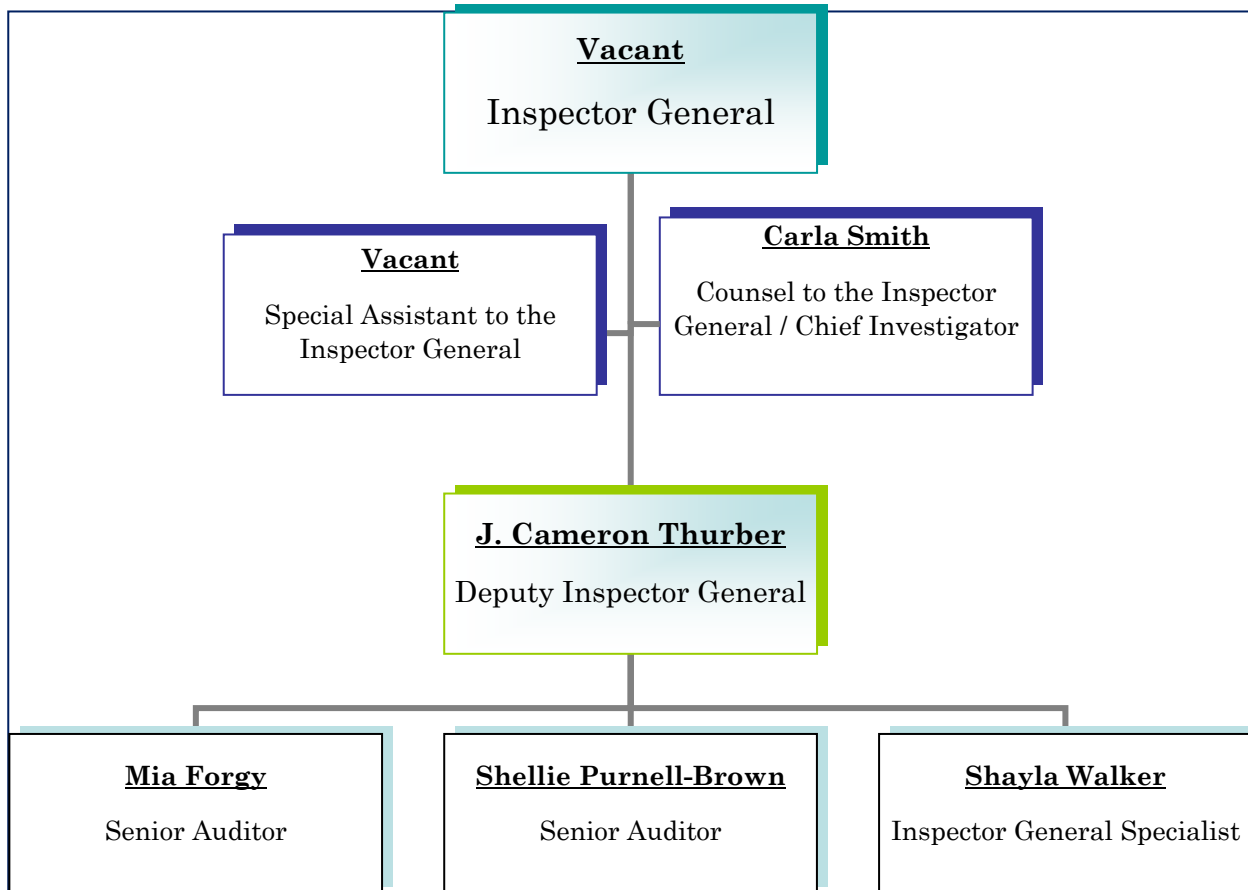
Vacant
Inspector General

Vacant
Special Assistant to the Inspector General

Carla Smith
Counsel to the Inspector General / Chief Investigator

J. Cameron Thurber
Deputy Inspector General

Mia Forgy
Senior Auditor

Shellie Purnell-Brown
Senior Auditor

Shayla Walker
Inspector General Specialist